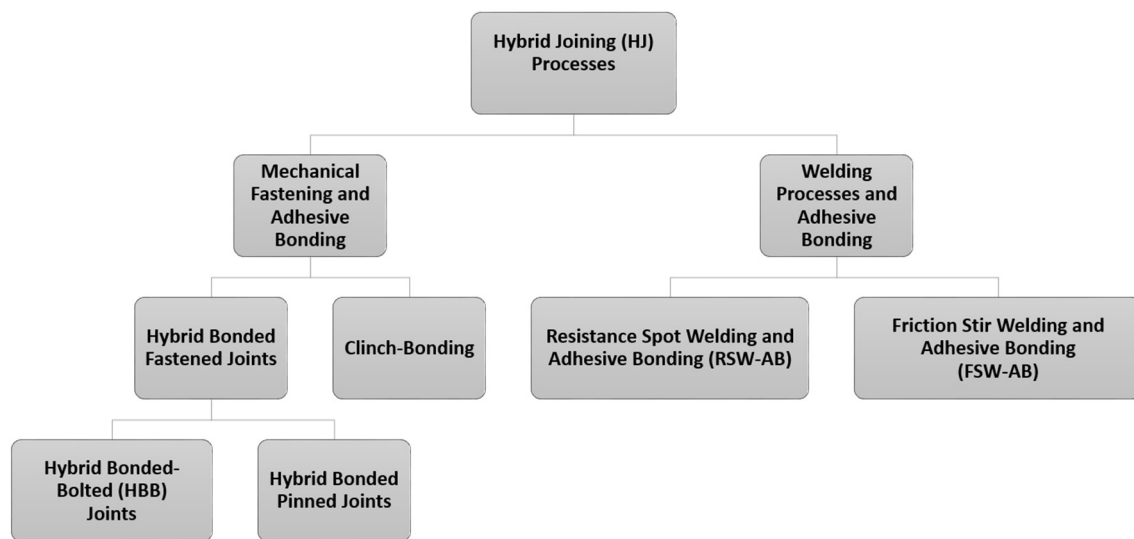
Hybrid Joining (HJ) Processes

Mechanical Fastening and Adhesive Bonding

Welding Processes and Adhesive Bonding

Hybrid Bonded Fastened Joints

Clinch-Bonding

Resistance Spot Welding and Adhesive Bonding (RSW-AB)

Friction Stir Welding and Adhesive Bonding (FSW-AB)

Hybrid Bonded-Bolted (HBB) Joints

Hybrid Bonded Pinned Joints